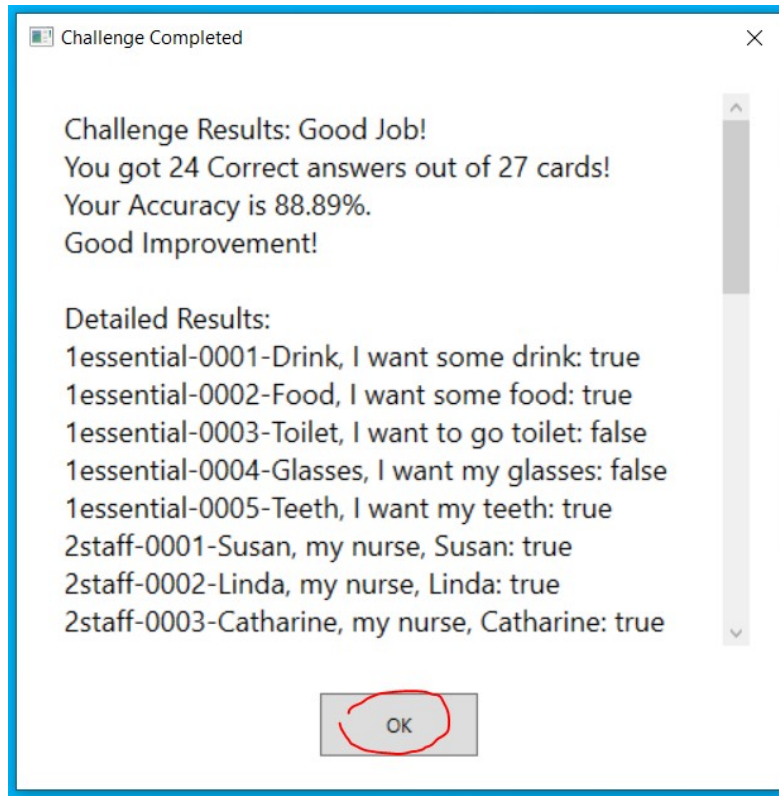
Challenge Completed

Challenge Results: Good Job!
You got 24 Correct answers out of 27 cards!
Your Accuracy is 88.89%.
Good Improvement!

Detailed Results:
1essential-0001-Drink, I want some drink: true
1essential-0002-Food, I want some food: true
1essential-0003-Toilet, I want to go toilet: false
1essential-0004-Glasses, I want my glasses: false
1essential-0005-Teeth, I want my teeth: true
2staff-0001-Susan, my nurse, Susan: true
2staff-0002-Linda, my nurse, Linda: true
2staff-0003-Catharine, my nurse, Catharine: true

OK